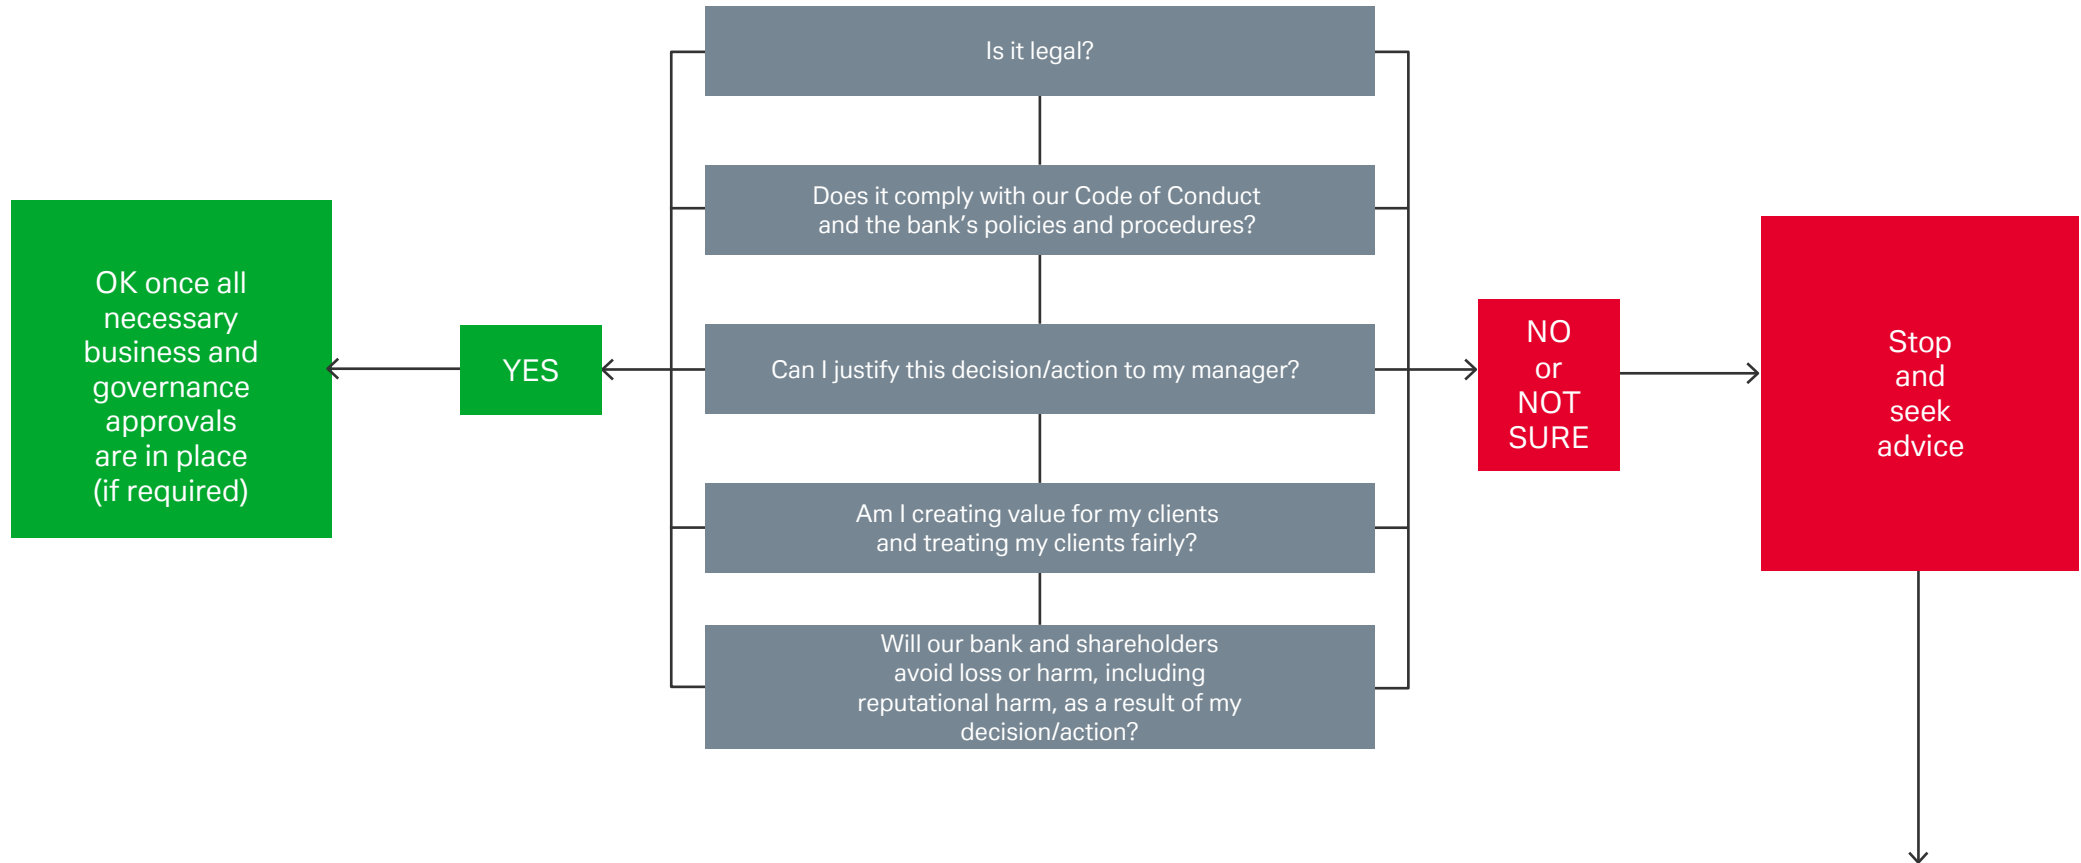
Is it legal?

Does it comply with our Code of Conduct and the bank's policies and procedures?

Can I justify this decision/action to my manager?

Am I creating value for my clients and treating my clients fairly?

Will our bank and shareholders avoid loss or harm, including reputational harm, as a result of my decision/action?

YES

OK once all necessary business and governance approvals are in place (if required)

NO or NOT SURE

Stop and seek advice